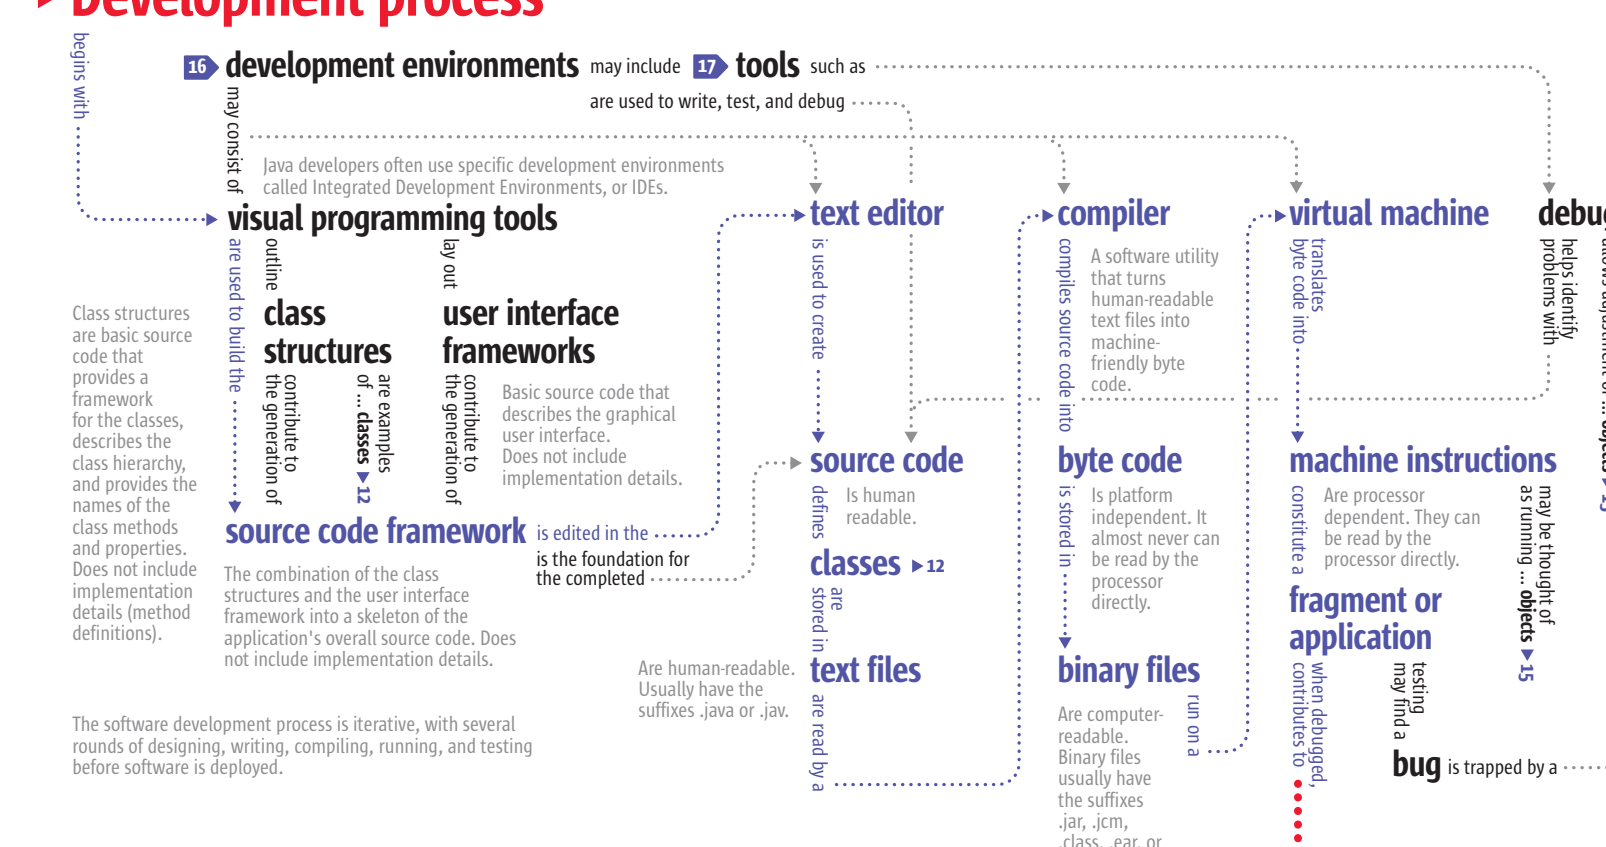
Development process

begins with

16 development environments may include 17 tools such as

are used to write, test, and debug

may consist of

Java developers often use specific development environments called Integrated Development Environments, or IDEs.

visual programming tools

are used to build the

outline

lay out

Class structures are basic source code that provides a framework for the classes, describes the class hierarchy, and provides the names of the class methods and properties. Does not include implementation details (method definitions).

class structures

contribute to the generation of

are examples of ... classes 12

user interface frameworks

contribute to the generation of

Basic source code that describes the graphical user interface. Does not include implementation details.

source code framework is edited in the

is the foundation for the completed

The combination of the class structures and the user interface framework into a skeleton of the application's overall source code. Does not include implementation details.

The software development process is iterative, with several rounds of designing, writing, compiling, running, and testing before software is deployed.

text editor

is used to create

source code

defines

Is human readable.

classes 12

are stored in

Are human-readable. Usually have the suffixes .java or .jav.

text files

are read by a

compiler

compiles source code into

A software utility that turns human-readable text files into machine-friendly byte code.

byte code

is stored in

Is platform independent. It almost never can be read by the processor directly.

binary files

run on a

Are computer-readable. Binary files usually have the suffixes .jar, .jcm, the .class, .ear, or

virtual machine

translates byte code into

machine instructions

constitute a

Are processor dependent. They can be read by the processor directly.

fragment or application

when debugged, contributes to

testing may find a

bug is trapped by a

may be thought of as running ... objects 15

debu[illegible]

helps identify problems with

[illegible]